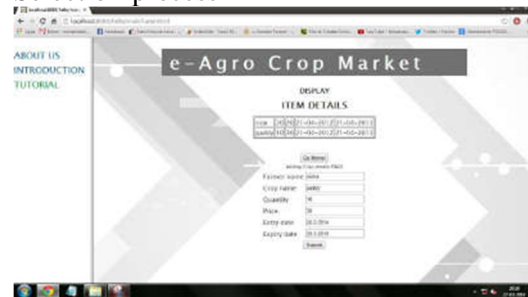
ABOUT US
INTRODUCTION
TUTORIAL

e-Agro Crop Market

DISPLAY
ITEM DETAILS

| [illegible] | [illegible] | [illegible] | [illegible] | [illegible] |
|---|---|---|---|---|
| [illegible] | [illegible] | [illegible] | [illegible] | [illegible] |

Go Home

Farmer name
Crop name
Quantity
Price
Entry date
Expiry date

Submit